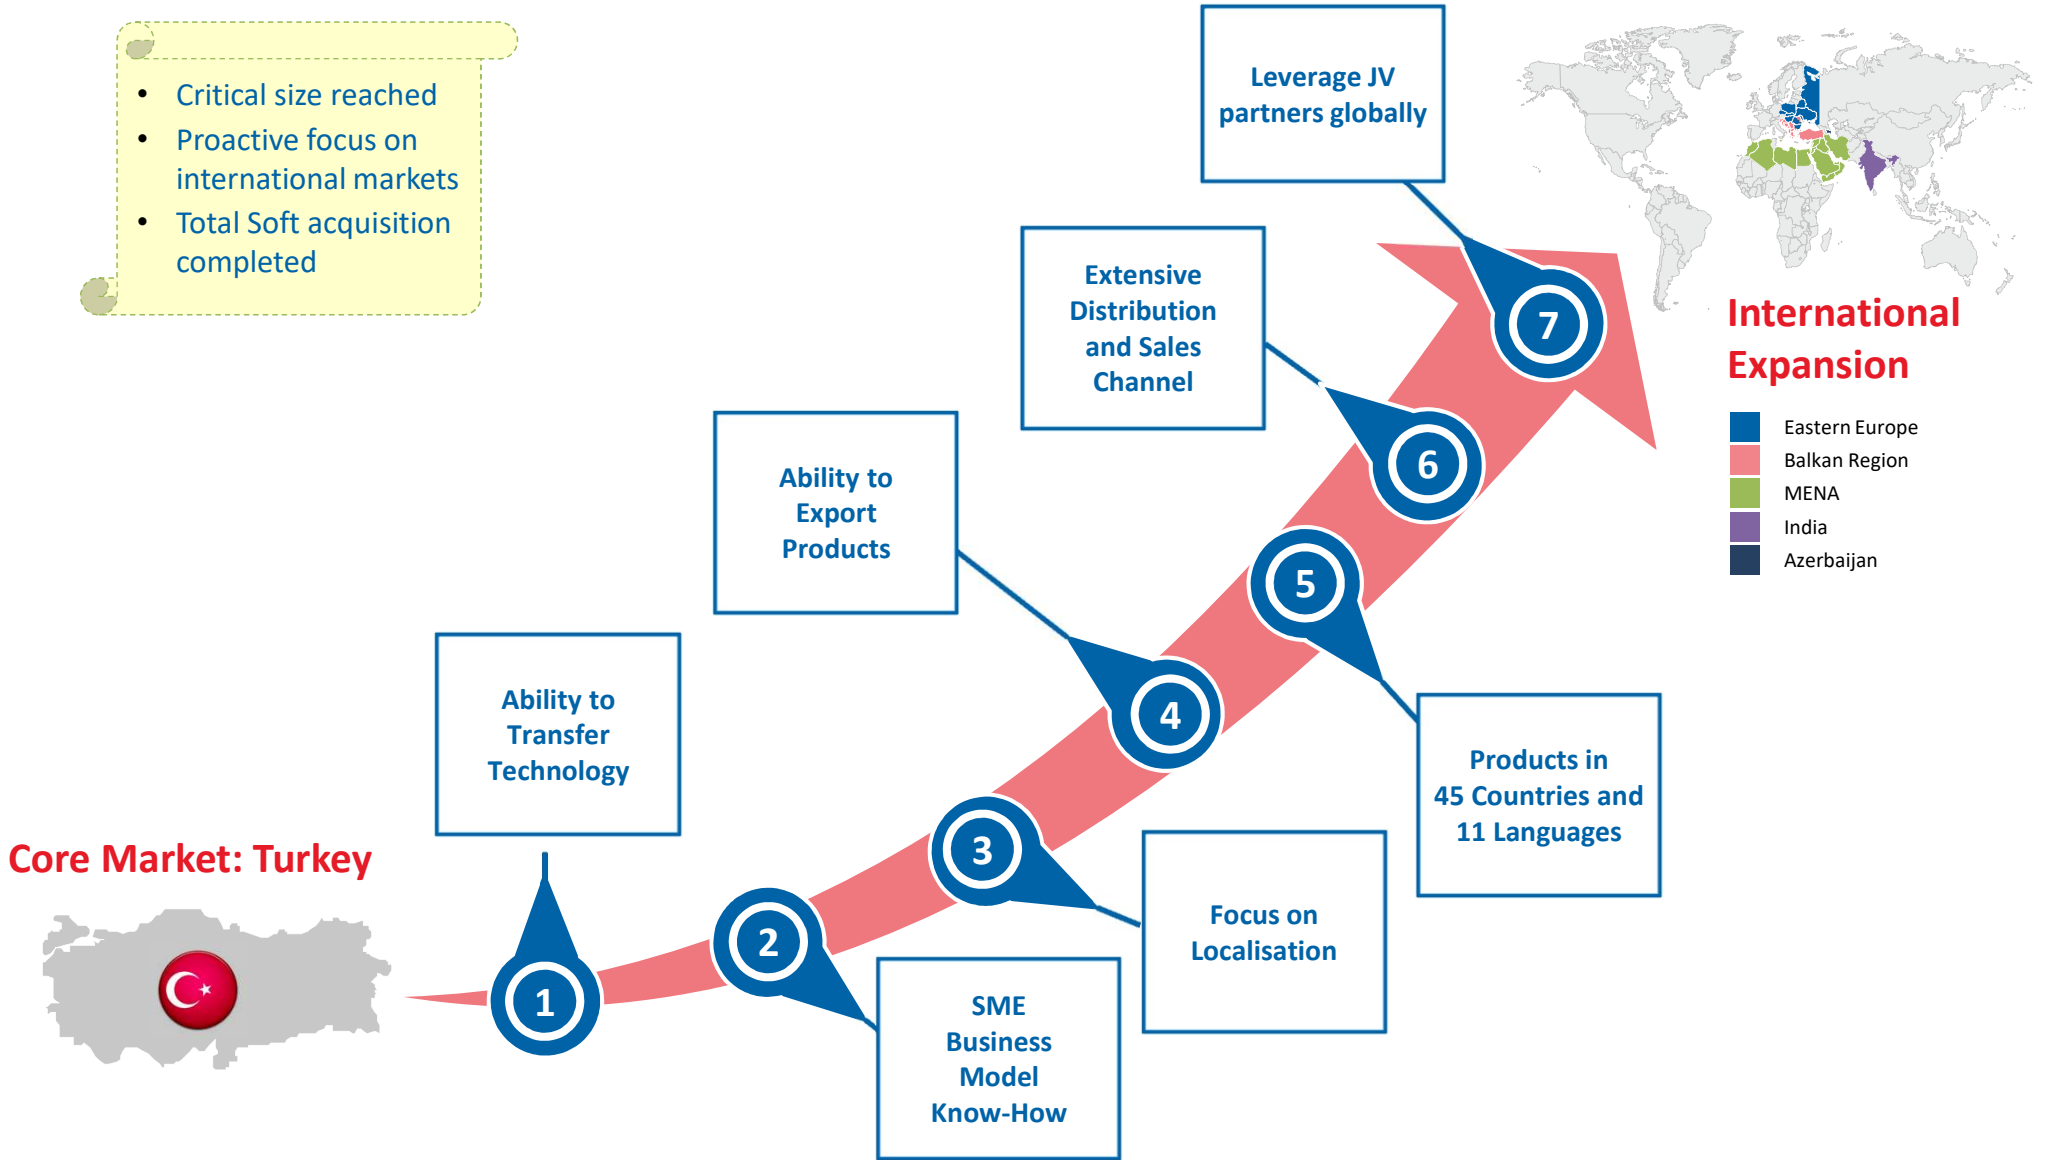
• Critical size reached
• Proactive focus on international markets
• Total Soft acquisition completed

Leverage JV partners globally

International Expansion

| | |
|---|---|
| | Eastern Europe |
| | Balkan Region |
| | MENA |
| | India |
| | Azerbaijan |

Extensive Distribution and Sales Channel

7

6

Ability to Export Products

5

4

Ability to Transfer Technology

Products in 45 Countries and 11 Languages

3

Core Market: Turkey

2

1

Focus on Localisation

SME Business Model Know-How